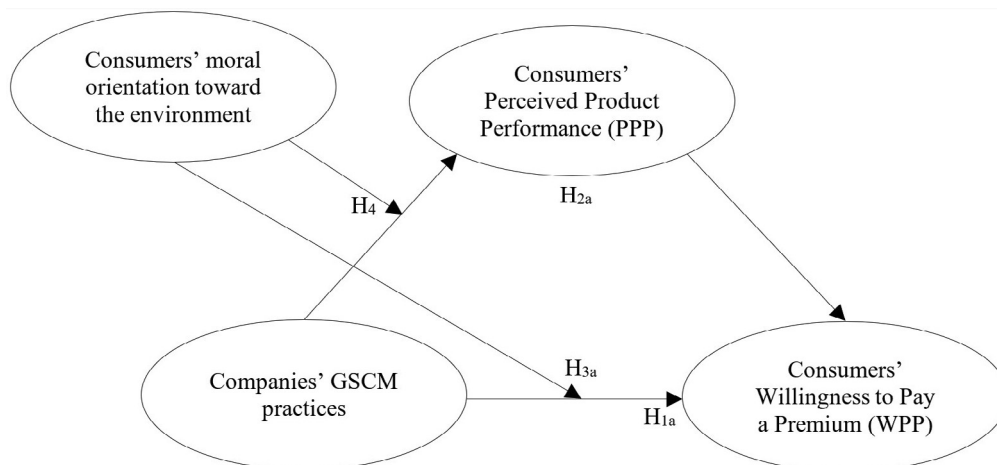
Consumers' moral orientation toward the environment

Consumers' Perceived Product Performance (PPP)

$H_4$

$H_{2a}$

Companies' GSCM practices

$H_{3a}$

$H_{1a}$

Consumers' Willingness to Pay a Premium (WPP)